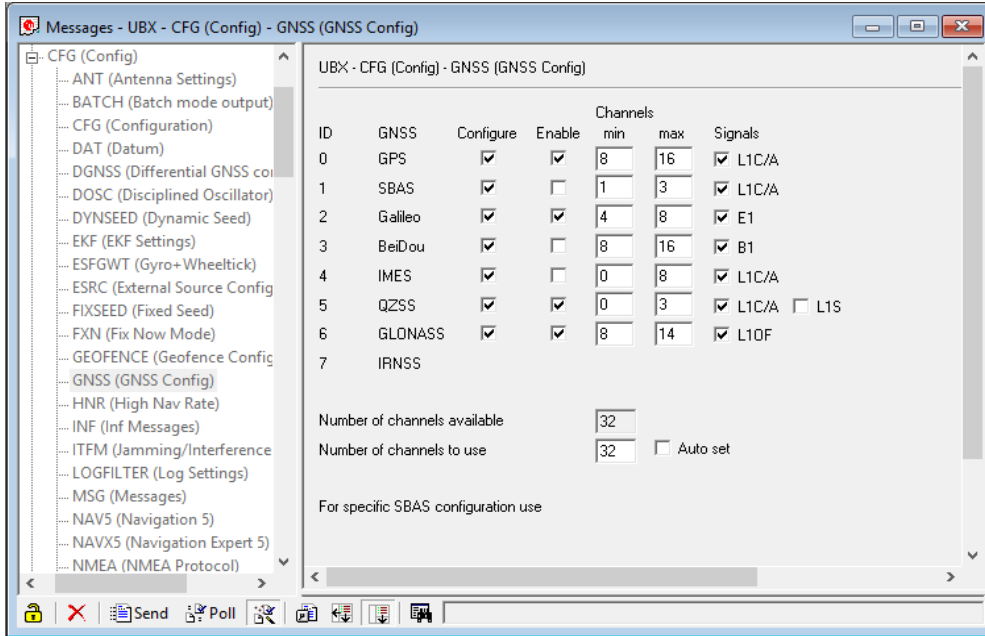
Messages - UBX - CFG (Config) - GNSS (GNSS Config)

CFG (Config)
ANT (Antenna Settings)
BATCH (Batch mode output)
CFG (Configuration)
DAT (Datum)
DGNSS (Differential GNSS co
DOSC (Disciplined Oscillator)
DYNSEED (Dynamic Seed)
EKF (EKF Settings)
ESFGWT (Gyro+Wheeltick)
ESRC (External Source Config
FIXSEED (Fixed Seed)
FXN (Fix Now Mode)
GEOFENCE (Geofence Config
GNSS (GNSS Config)
HNR (High Nav Rate)
INF (Inf Messages)
ITFM (Jamming/Interference
LOGFILTER (Log Settings)
MSG (Messages)
NAV5 (Navigation 5)
NAVX5 (Navigation Expert 5)
NMEA (NMEA Protocol)

UBX - CFG (Config) - GNSS (GNSS Config)

| ID | GNSS | Configure | Enable | Channels min | max | Signals |
|---|---|---|---|---|---|---|
| 0 | GPS | ☑ | ☑ | 8 | 16 | ☑ L1C/A |
| 1 | SBAS | ☑ | ☐ | 1 | 3 | ☑ L1C/A |
| 2 | Galileo | ☑ | ☑ | 4 | 8 | ☑ E1 |
| 3 | BeiDou | ☑ | ☐ | 8 | 16 | ☑ B1 |
| 4 | IMES | ☑ | ☐ | 0 | 8 | ☑ L1C/A |
| 5 | QZSS | ☑ | ☑ | 0 | 3 | ☑ L1C/A ☐ L1S |
| 6 | GLONASS | ☑ | ☑ | 8 | 14 | ☑ L1OF |
| 7 | IRNSS | | | | | |

Number of channels available 32
Number of channels to use 32 ☐ Auto set

For specific SBAS configuration use

Send Poll